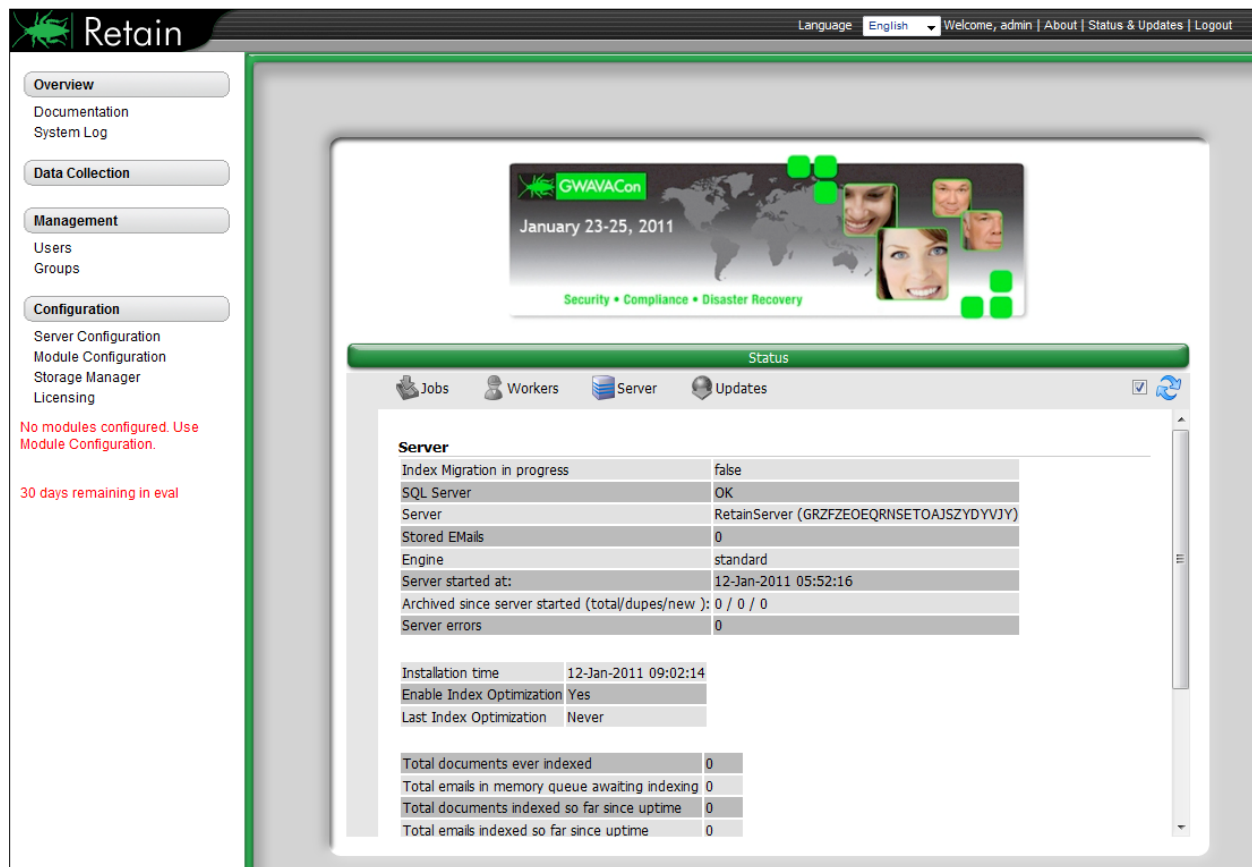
Retain

Language English Welcome, admin | About | Status & Updates | Logout

Overview
Documentation
System Log

Data Collection

Management
Users
Groups

Configuration
Server Configuration
Module Configuration
Storage Manager
Licensing

No modules configured. Use Module Configuration.

30 days remaining in eval

GWAVACon
January 23-25, 2011
Security • Compliance • Disaster Recovery

Status

Jobs Workers Server Updates

Server

| | |
|---|---|
| Index Migration in progress | false |
| SQL Server | OK |
| Server | RetainServer (GRZFZEOEQRNSETOAJSZYDYVJY) |
| Stored EMails | 0 |
| Engine | standard |
| Server started at: | 12-Jan-2011 05:52:16 |
| Archived since server started (total/dupes/new ): | 0 / 0 / 0 |
| Server errors | 0 |

| | |
|---|---|
| Installation time | 12-Jan-2011 09:02:14 |
| Enable Index Optimization | Yes |
| Last Index Optimization | Never |

| | |
|---|---|
| Total documents ever indexed | 0 |
| Total emails in memory queue awaiting indexing | 0 |
| Total documents indexed so far since uptime | 0 |
| Total emails indexed so far since uptime | 0 |